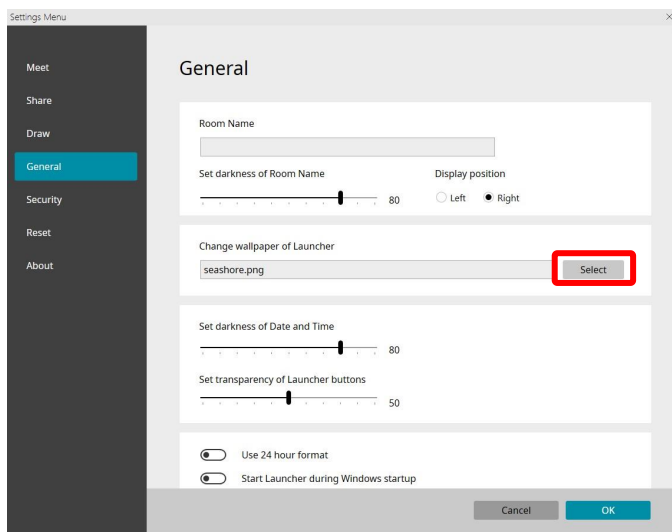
Settings Menu

×

Meet

Share

Draw

General

Security

Reset

About

General

Room Name

Set darkness of Room Name

80

Display position

Left

Right

Change wallpaper of Launcher

seashore.png

Select

Set darkness of Date and Time

80

Set transparency of Launcher buttons

50

Use 24 hour format

Start Launcher during Windows startup

Cancel

OK